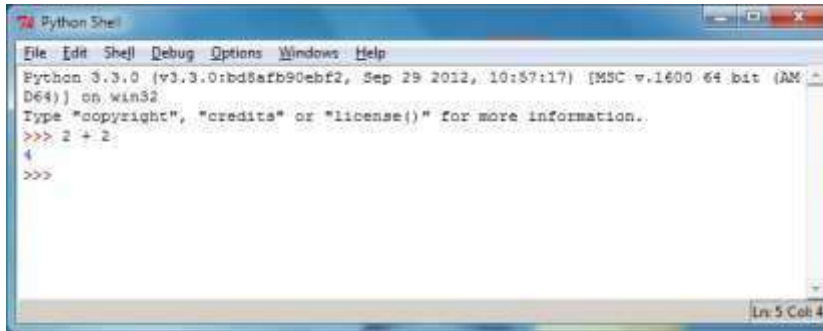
Python Shell

File Edit Shell Debug Options Windows Help

Python 3.3.0 (v3.3.0:bd8afb90ebf2, Sep 29 2012, 10:57:17) [MSC v.1600 64 bit (AMD64)] on win32
Type "copyright", "credits" or "license()" for more information.
>>> 2 + 2
4
>>>

Ln: 5 Col: 4